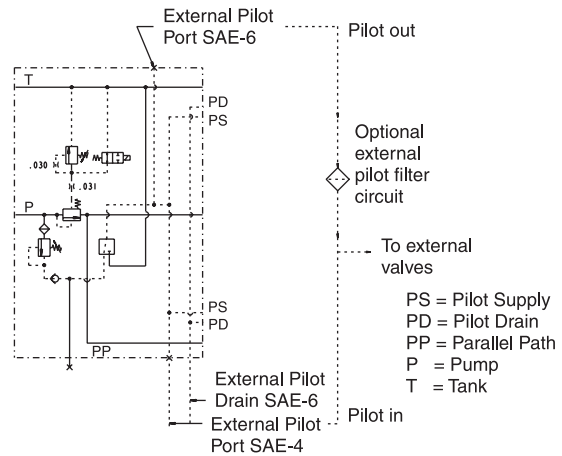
External Pilot Port SAE-6

Pilot out

T

PD
PS

.030

.031

P

Optional external pilot filter circuit

To external valves

PS
PD

PP

PS = Pilot Supply
PD = Pilot Drain
PP = Parallel Path
P = Pump
T = Tank

External Pilot Drain SAE-6

External Pilot Port SAE-4

Pilot in